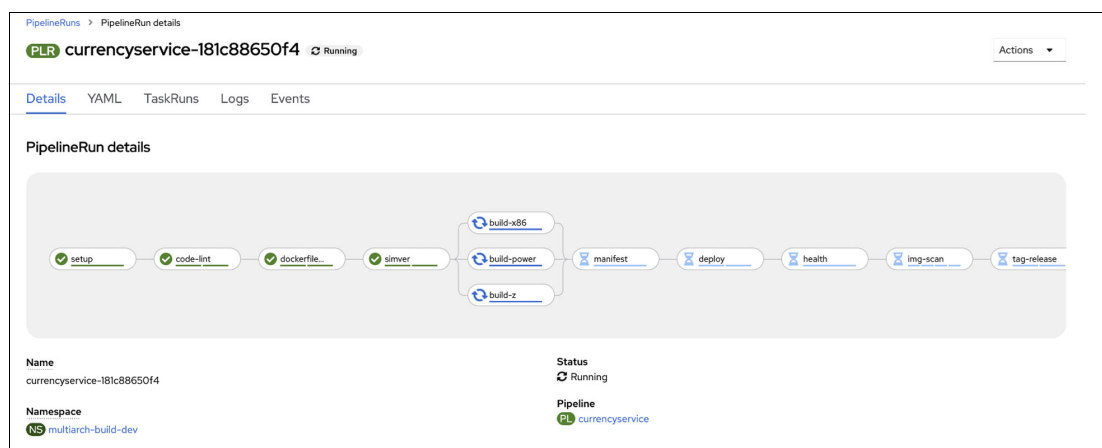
PipelineRuns > PipelineRun details

PLR currencyservice-181c88650f4 Running

Actions

Details YAML TaskRuns Logs Events

PipelineRun details

setup
code-lint
dockerfile...
simver
build-x86
build-power
build-z
manifest
deploy
health
img-scan
tag-release

Name
currencyservice-181c88650f4

Namespace
NS multiarch-build-dev

Status
Running

Pipeline
PL currencyservice